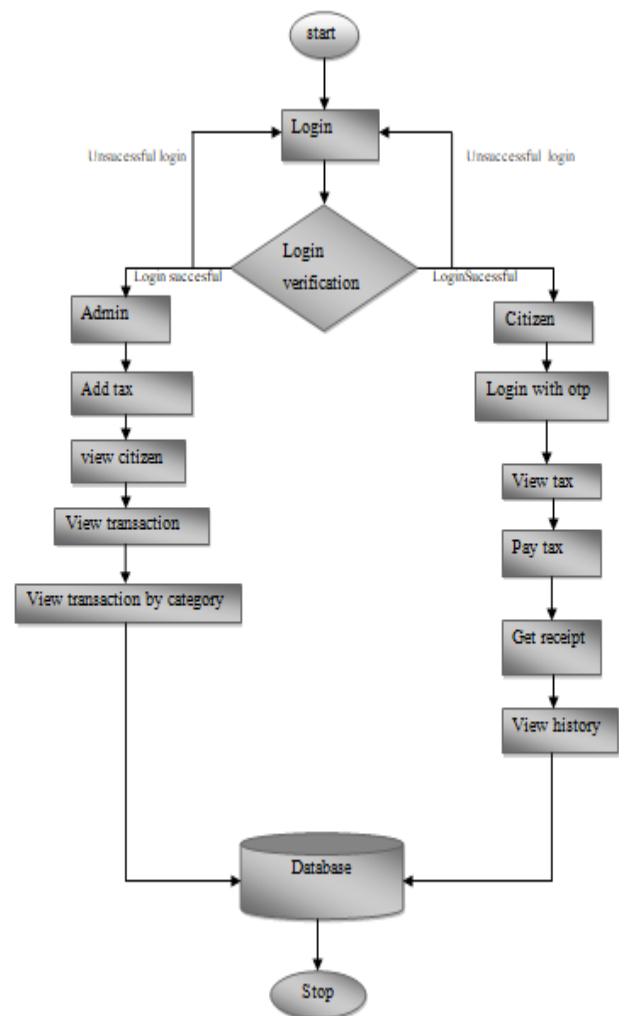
start

Login

Unsuccessful login

Unsuccessful login

Login verification

Login succesful

LoginSucessful

Admin

Add tax

view citizen

View transaction

View transaction by category

Citizen

Login with otp

View tax

Pay tax

Get receipt

View history

Database

Stop